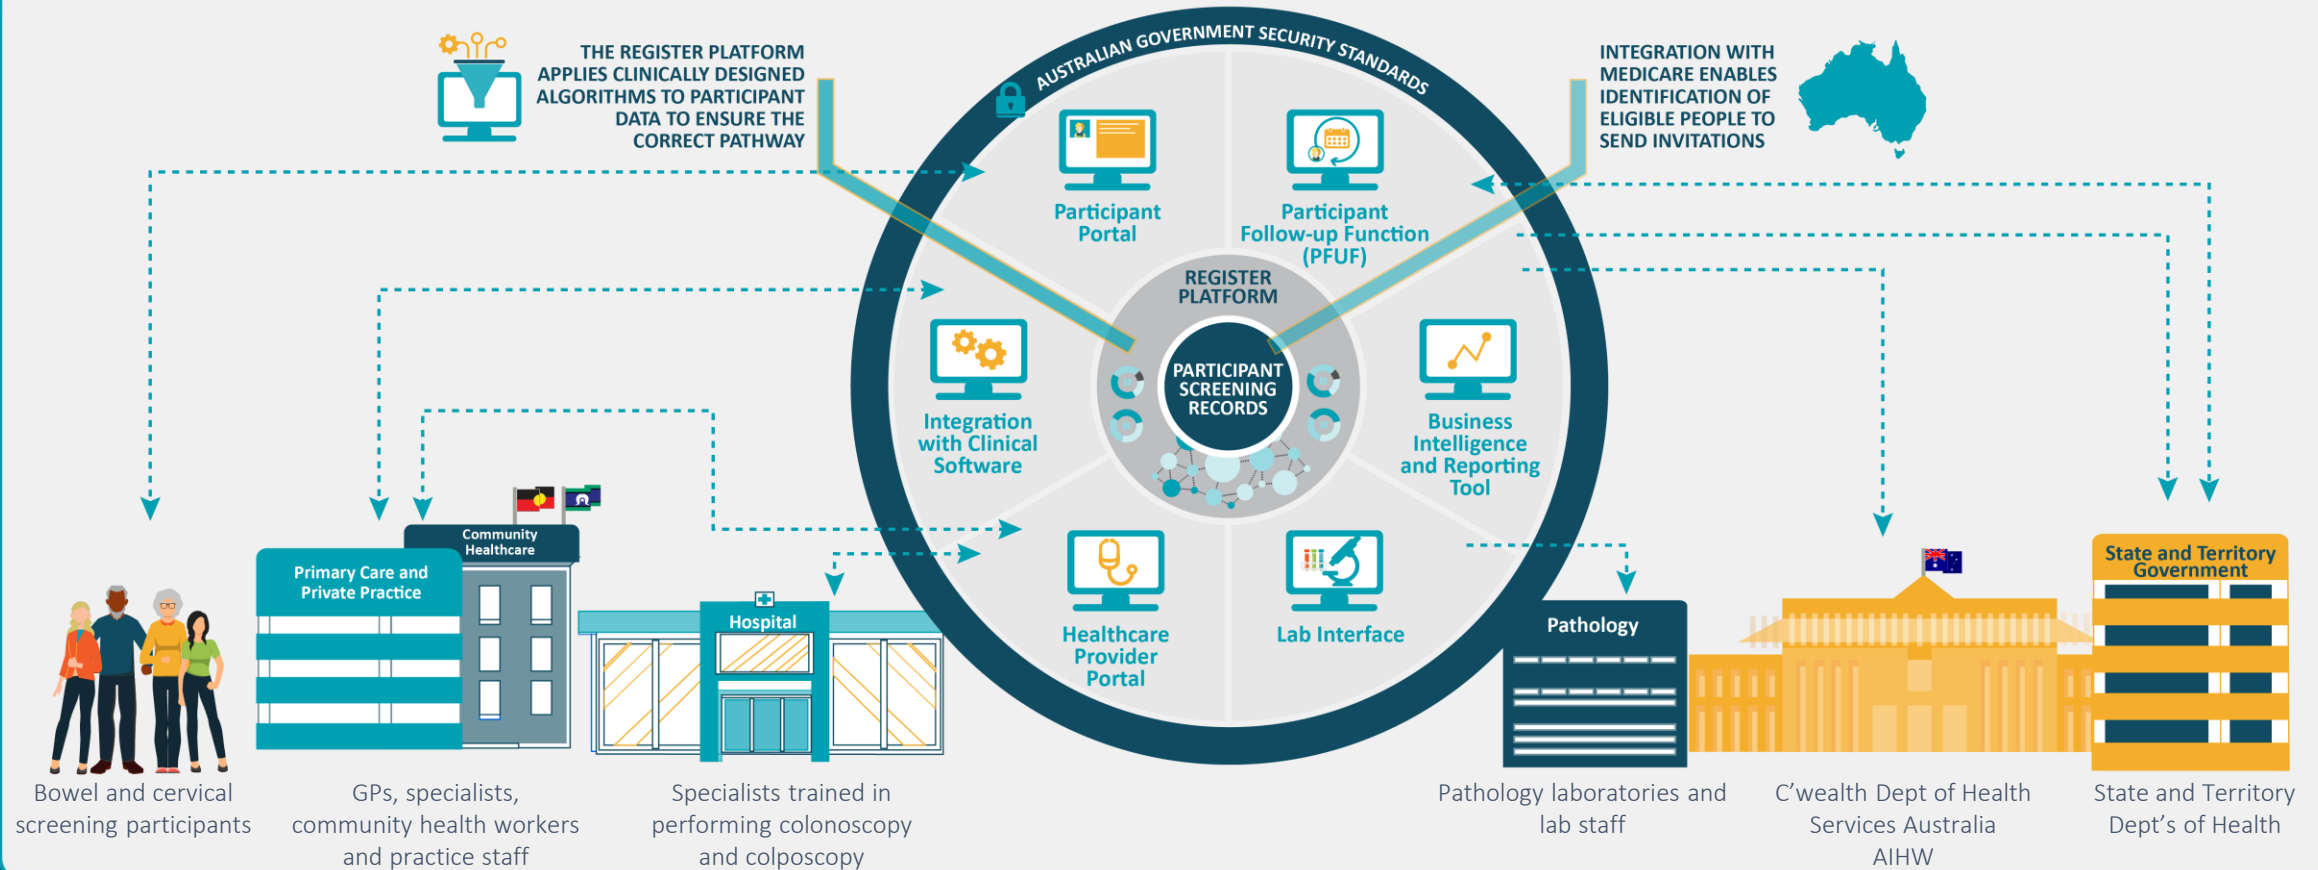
THE REGISTER PLATFORM APPLIES CLINICALLY DESIGNED ALGORITHMS TO PARTICIPANT DATA TO ENSURE THE CORRECT PATHWAY

AUSTRALIAN GOVERNMENT SECURITY STANDARDS

INTEGRATION WITH MEDICARE ENABLES IDENTIFICATION OF ELIGIBLE PEOPLE TO SEND INVITATIONS

Participant Portal

Participant Follow-up Function (PFUF)

REGISTER PLATFORM

PARTICIPANT SCREENING RECORDS

Integration with Clinical Software

Business Intelligence and Reporting Tool

Healthcare Provider Portal

Lab Interface

Community Healthcare

Primary Care and Private Practice

Hospital

Pathology

State and Territory Government

Bowel and cervical screening participants

GPs, specialists, community health workers and practice staff

Specialists trained in performing colonoscopy and colposcopy

Pathology laboratories and lab staff

C'wealth Dept of Health Services Australia AIHW

State and Territory Dept's of Health